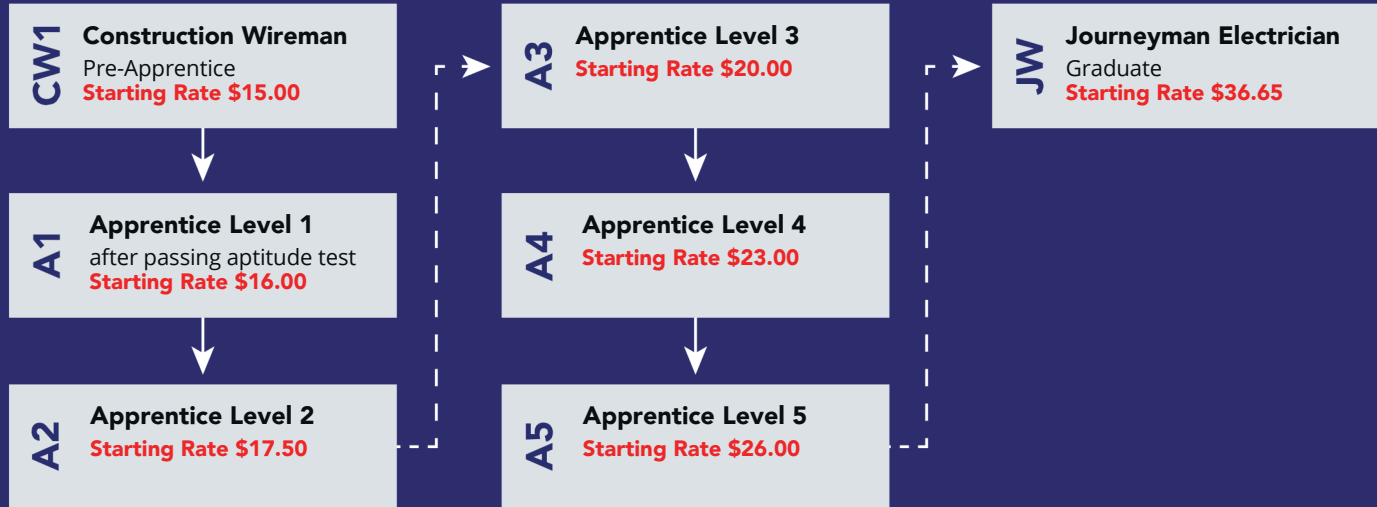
CW1 Construction Wireman
Pre-Apprentice
Starting Rate $15.00

A1 Apprentice Level 1
after passing aptitude test
Starting Rate $16.00

A2 Apprentice Level 2
Starting Rate $17.50

A3 Apprentice Level 3
Starting Rate $20.00

A4 Apprentice Level 4
Starting Rate $23.00

A5 Apprentice Level 5
Starting Rate $26.00

JW Journeyman Electrician
Graduate
Starting Rate $36.65